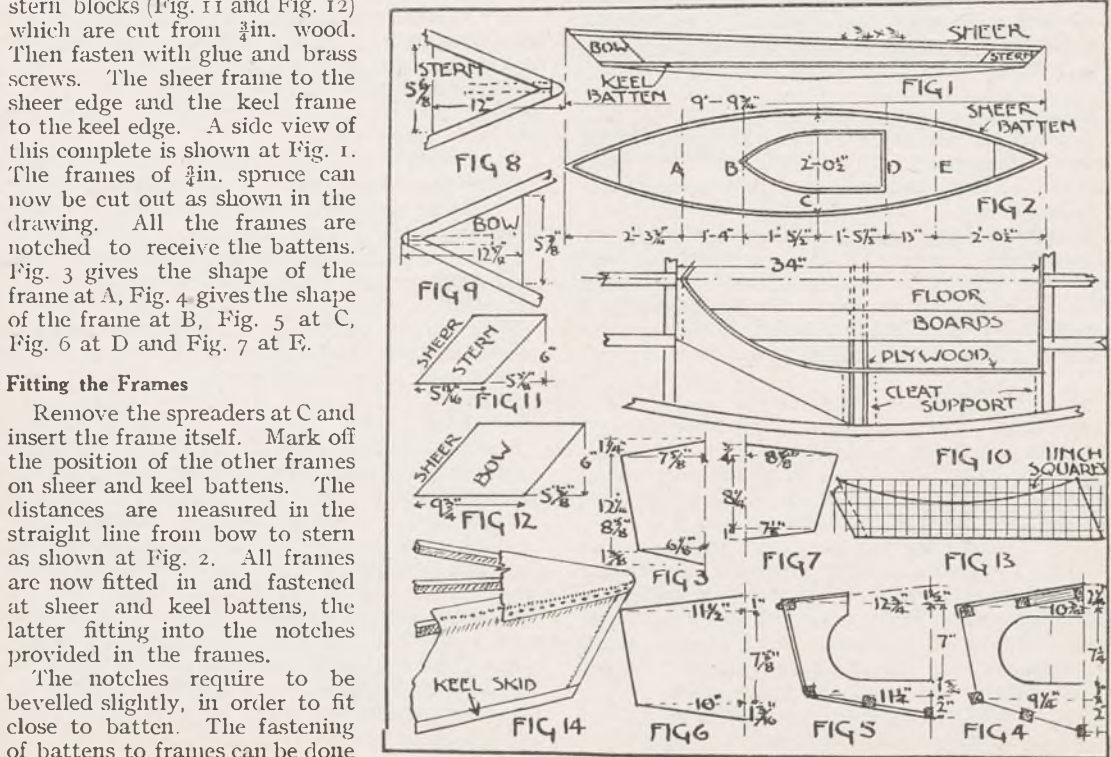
stern blocks (Fig. 11 and Fig. 12) which are cut from $\frac{3}{4}$in. wood. Then fasten with glue and brass screws. The sheer frame to the sheer edge and the keel frame to the keel edge. A side view of this complete is shown at Fig. 1. The frames of $\frac{3}{4}$in. spruce can now be cut out as shown in the drawing. All the frames are notched to receive the battens. Fig. 3 gives the shape of the frame at A, Fig. 4 gives the shape of the frame at B, Fig. 5 at C, Fig. 6 at D and Fig. 7 at E.

Fitting the Frames

Remove the spreaders at C and insert the frame itself. Mark off the position of the other frames on sheer and keel battens. The distances are measured in the straight line from bow to stern as shown at Fig. 2. All frames are now fitted in and fastened at sheer and keel battens, the latter fitting into the notches provided in the frames.

The notches require to be bevelled slightly, in order to fit close to batten. The fastening of battens to frames can be done

STERN
$5\frac{5}{8}$"
12"
FIG 8
BOW
$12\frac{7}{8}$"
$5\frac{7}{8}$"
FIG 9
SHEER
STERN
6"
$5\frac{5}{16}$"
$5\frac{3}{16}$"
FIG 11
SHEER
BOW
6"
$9\frac{3}{4}$"
$5\frac{5}{8}$"
FIG 12
KEEL SKID
FIG 14
BOW
$\frac{3}{4}$"x$\frac{3}{4}$"
SHEER
STERN
KEEL BATTEN
FIG 1
9'-$9\frac{3}{4}$"
SHEER BATTEN
A
B
2'-$0\frac{1}{2}$"
C
D
E
FIG 2
2'-$3\frac{3}{4}$"
1'-4"
1'-$5\frac{1}{2}$"
1'-$5\frac{1}{2}$"
13"
2'-$0\frac{1}{2}$"
34"
FLOOR
BOARDS
PLYWOOD
CLEAT
SUPPORT
FIG 10
1INCH SQUARES
$1\frac{3}{4}$"
$7\frac{5}{8}$"
$12\frac{7}{8}$"
$8\frac{5}{8}$"
$1\frac{3}{8}$"
$6\frac{5}{16}$"
FIG 3
4"
$8\frac{5}{8}$"
$8\frac{1}{4}$"
1"
$7\frac{1}{8}$"
FIG 7
FIG 13
$11\frac{1}{2}$"
1"
$7\frac{7}{8}$"
10"
$1\frac{3}{16}$"
FIG 6
$12\frac{3}{4}$"
$1\frac{1}{2}$"
7"
$11\frac{1}{4}$"
$1\frac{3}{4}$"
2"
FIG 5
$10\frac{3}{4}$"
$2\frac{1}{4}$"
$7\frac{1}{4}$"
$9\frac{1}{16}$"
2"
FIG 4